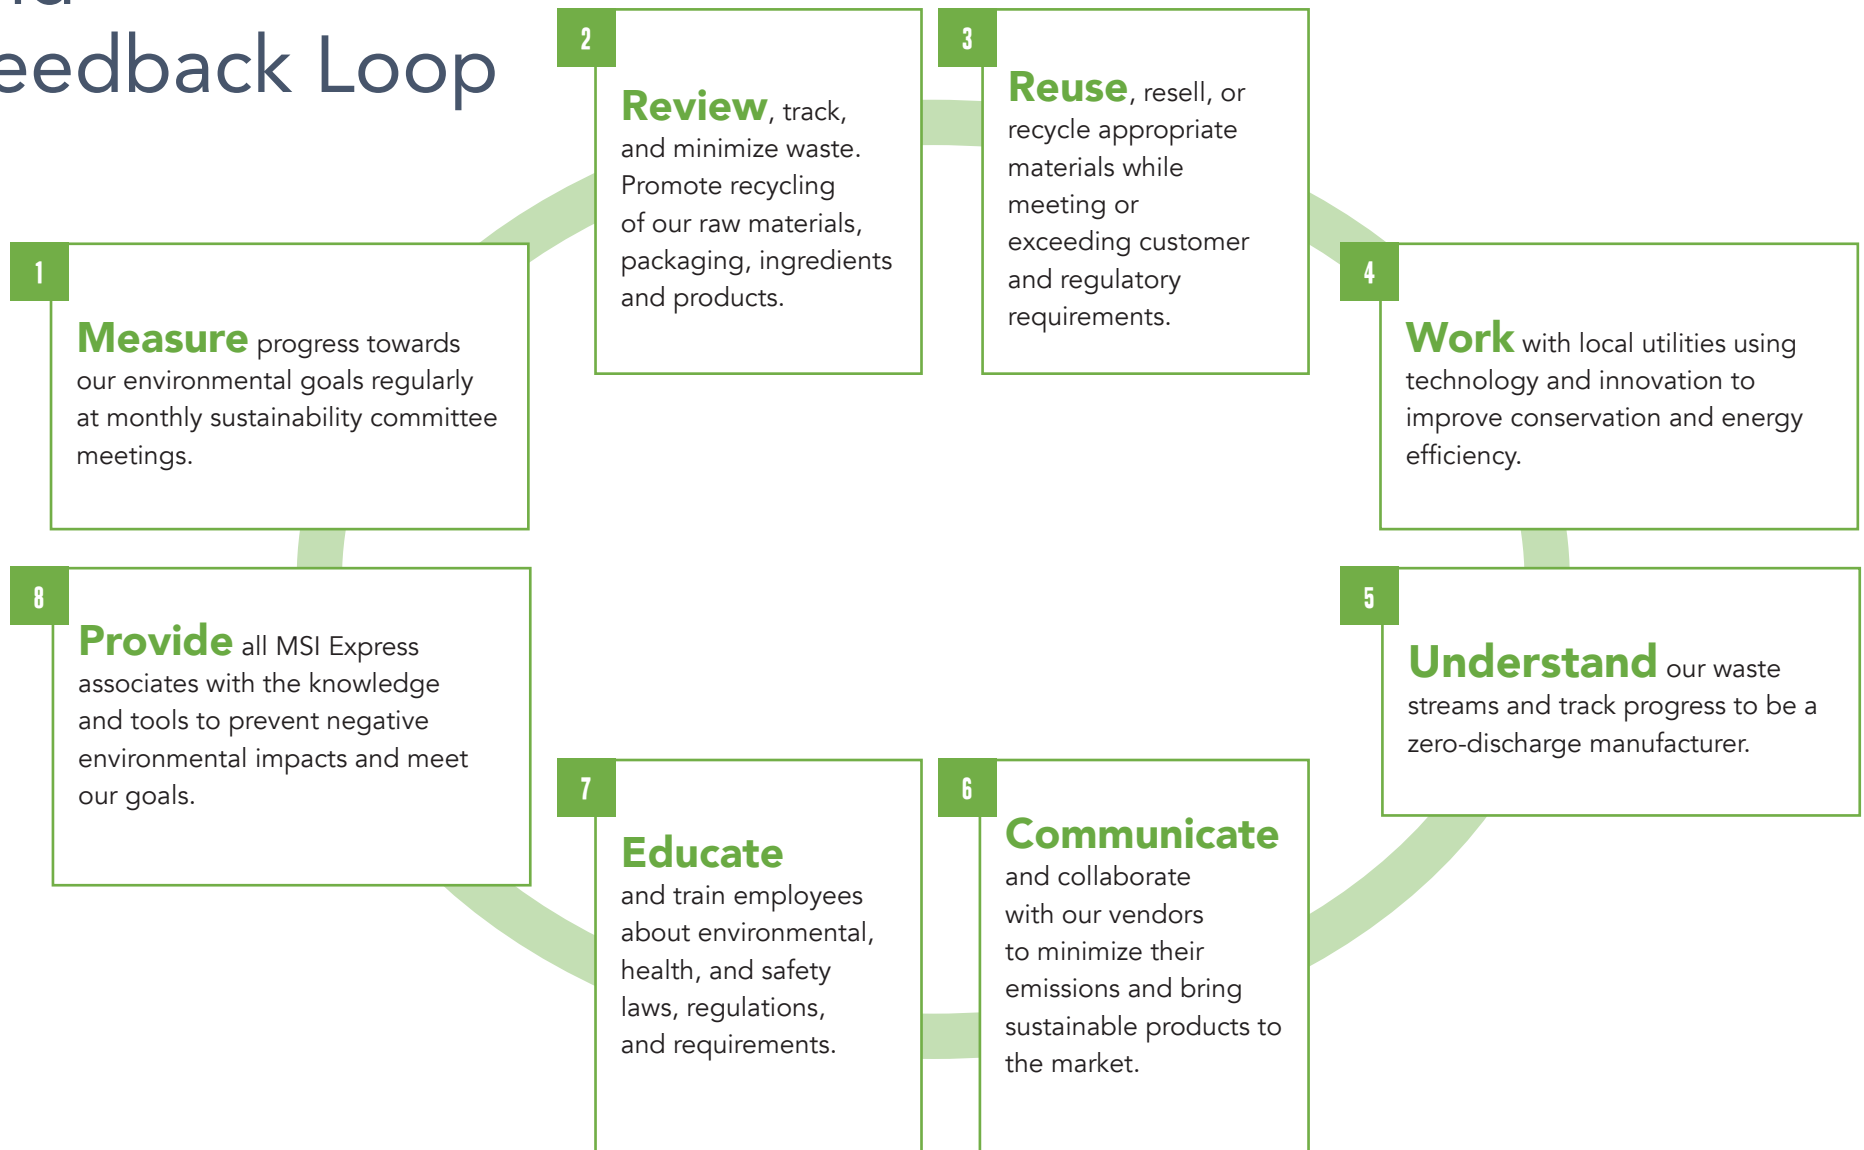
eedback Loop

1

Measure progress towards our environmental goals regularly at monthly sustainability committee meetings.

2

Review, track, and minimize waste. Promote recycling of our raw materials, packaging, ingredients and products.

3

Reuse, resell, or recycle appropriate materials while meeting or exceeding customer and regulatory requirements.

4

Work with local utilities using technology and innovation to improve conservation and energy efficiency.

5

Understand our waste streams and track progress to be a zero-discharge manufacturer.

6

Communicate and collaborate with our vendors to minimize their emissions and bring sustainable products to the market.

7

Educate and train employees about environmental, health, and safety laws, regulations, and requirements.

8

Provide all MSI Express associates with the knowledge and tools to prevent negative environmental impacts and meet our goals.